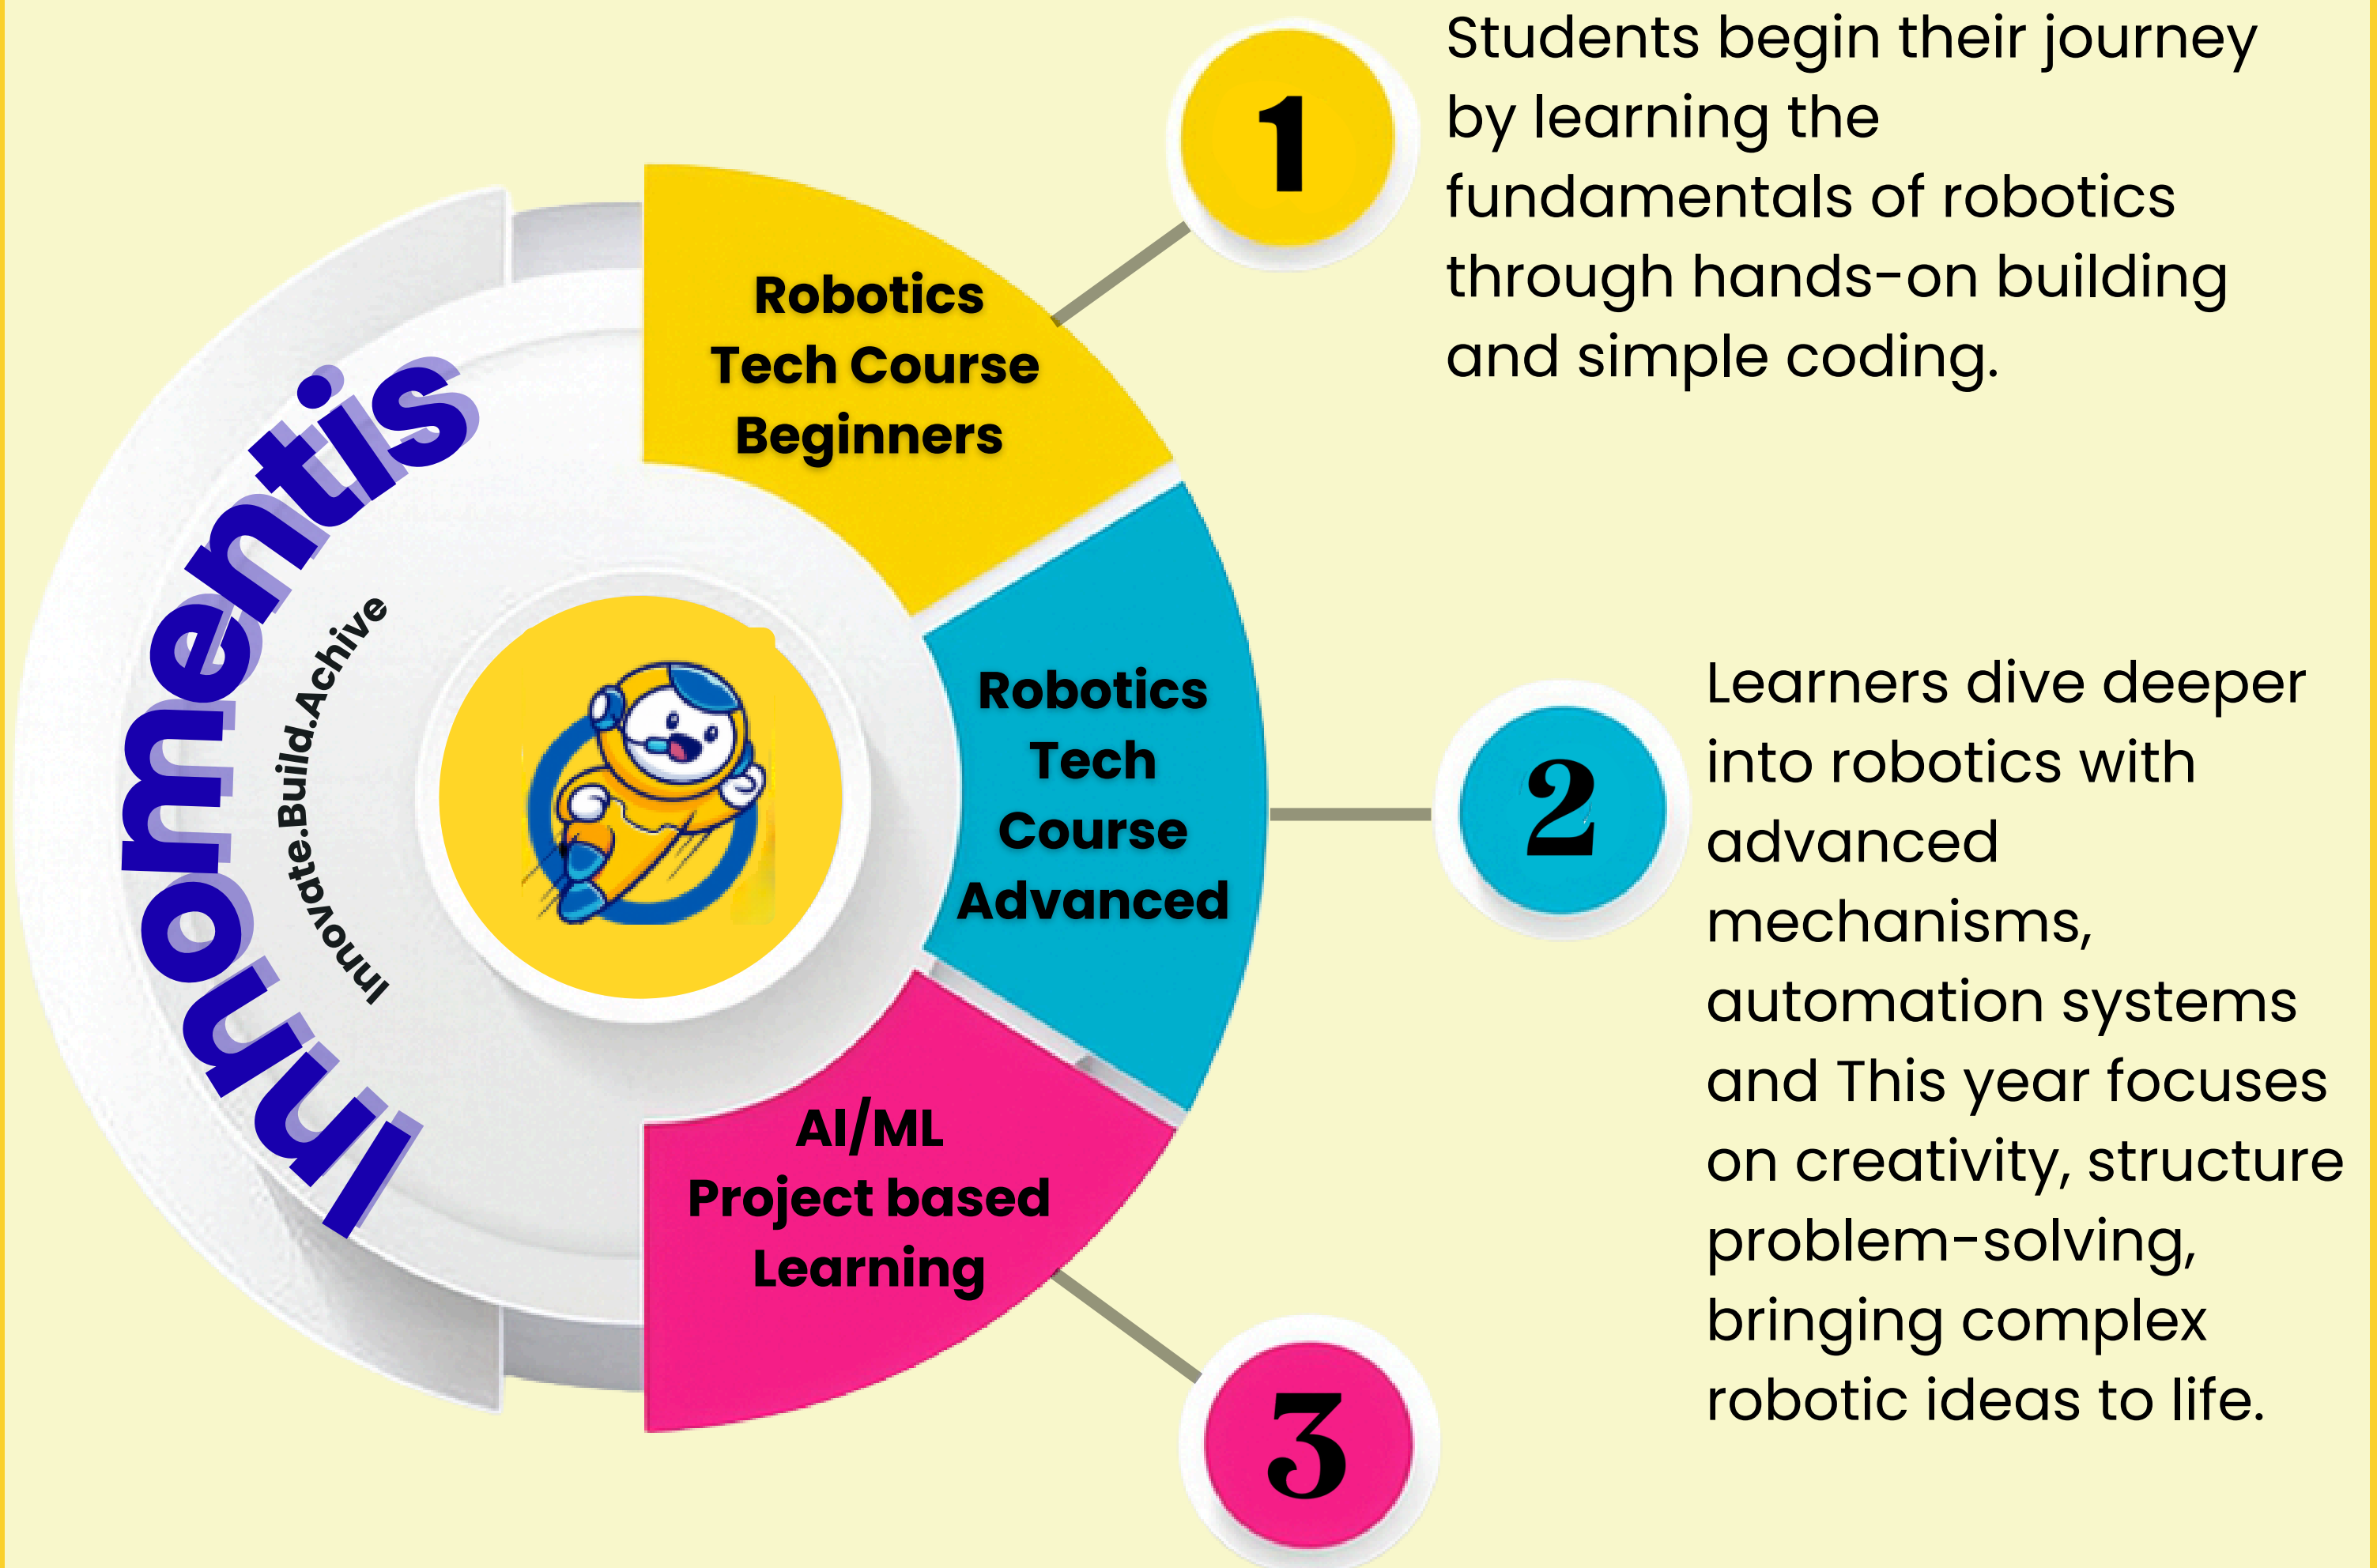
Innomentis

Innovate.Build.Achive

Robotics Tech Course Beginners

Robotics Tech Course Advanced

AI/ML Project based Learning

1

Students begin their journey by learning the fundamentals of robotics through hands-on building and simple coding.

2

Learners dive deeper into robotics with advanced mechanisms, automation systems and This year focuses on creativity, structure problem-solving, bringing complex robotic ideas to life.

3